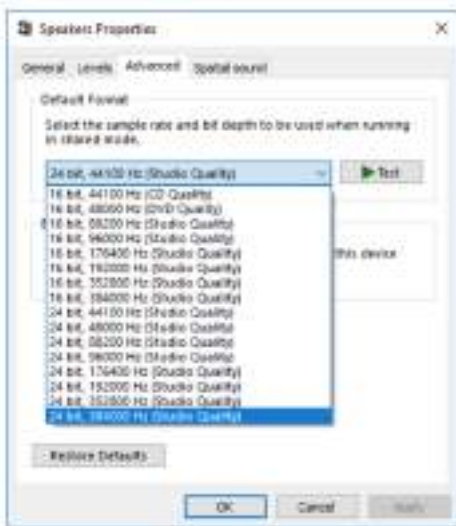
Speakers Properties

General Levels Advanced Spatial sound

Default Format

Select the sample rate and bit depth to be used when running in shared mode.

24 bit, 44100 Hz (Studio Quality)

Test

16 bit, 44100 Hz (CD Quality)
16 bit, 48000 Hz (DVD Quality)
16 bit, 88200 Hz (Studio Quality)
16 bit, 96000 Hz (Studio Quality)
16 bit, 176400 Hz (Studio Quality)
16 bit, 192000 Hz (Studio Quality)
16 bit, 352800 Hz (Studio Quality)
16 bit, 384000 Hz (Studio Quality)
24 bit, 44100 Hz (Studio Quality)
24 bit, 48000 Hz (Studio Quality)
24 bit, 88200 Hz (Studio Quality)
24 bit, 96000 Hz (Studio Quality)
24 bit, 176400 Hz (Studio Quality)
24 bit, 192000 Hz (Studio Quality)
24 bit, 352800 Hz (Studio Quality)
24 bit, 384000 Hz (Studio Quality)

this device

Restore Defaults

OK Cancel Apply